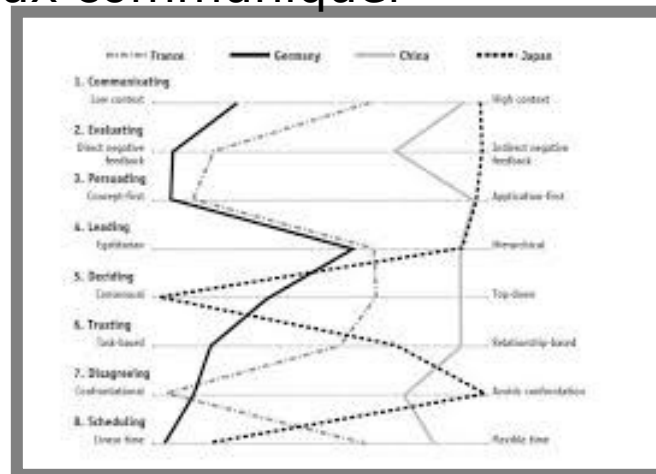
ux communiquer

France — Germany — China — Japan

1. Communicating
Low context — High context

2. Evaluating
Direct negative feedback — Indirect negative feedback

3. Persuading
Concept-first — Application-first

4. Leading
Egalitarian — Hierarchical

5. Deciding
Consensual — Top-down

6. Trusting
Task-based — Relationship-based

7. Disagreeing
Confrontational — Avoids confrontation

8. Scheduling
Linear time — Flexible time